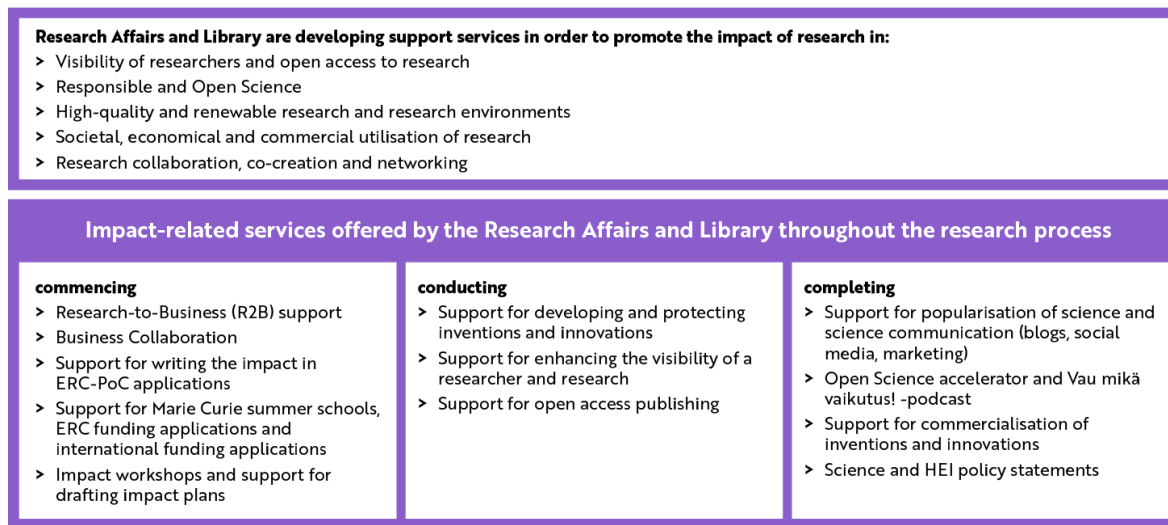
**Research Affairs and Library are developing support services in order to promote the impact of research in:**
> Visibility of researchers and open access to research
> Responsible and Open Science
> High-quality and renewable research and research environments
> Societal, economical and commercial utilisation of research
> Research collaboration, co-creation and networking

Impact-related services offered by the Research Affairs and Library throughout the research process

**commencing**
> Research-to-Business (R2B) support
> Business Collaboration
> Support for writing the impact in ERC-PoC applications
> Support for Marie Curie summer schools, ERC funding applications and international funding applications
> Impact workshops and support for drafting impact plans

**conducting**
> Support for developing and protecting inventions and innovations
> Support for enhancing the visibility of a researcher and research
> Support for open access publishing

**completing**
> Support for popularisation of science and science communication (blogs, social media, marketing)
> Open Science accelerator and Vau mikä vaikutus! -podcast
> Support for commercialisation of inventions and innovations
> Science and HEI policy statements